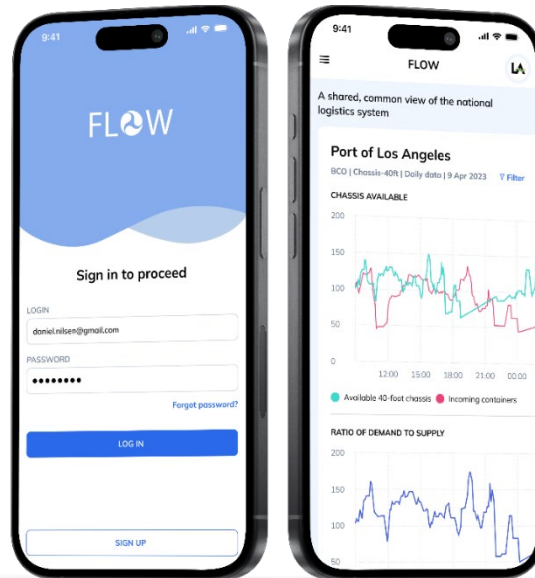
9:41

FLOW

Sign in to proceed

LOGIN
daniel.nilsen@gmail.com

PASSWORD
•••••••••

Forgot password?

LOG IN

SIGN UP

9:41

FLOW

LA

A shared, common view of the national logistics system

Port of Los Angeles

BCO | Chassis-40ft | Daily data | 9 Apr 2023

Filter

CHASSIS AVAILABLE

200
150
100
50
0

12:00 15:00 18:00 21:00 00:00

Available 40-foot chassis
Incoming containers

RATIO OF DEMAND TO SUPPLY

200
150
100
50